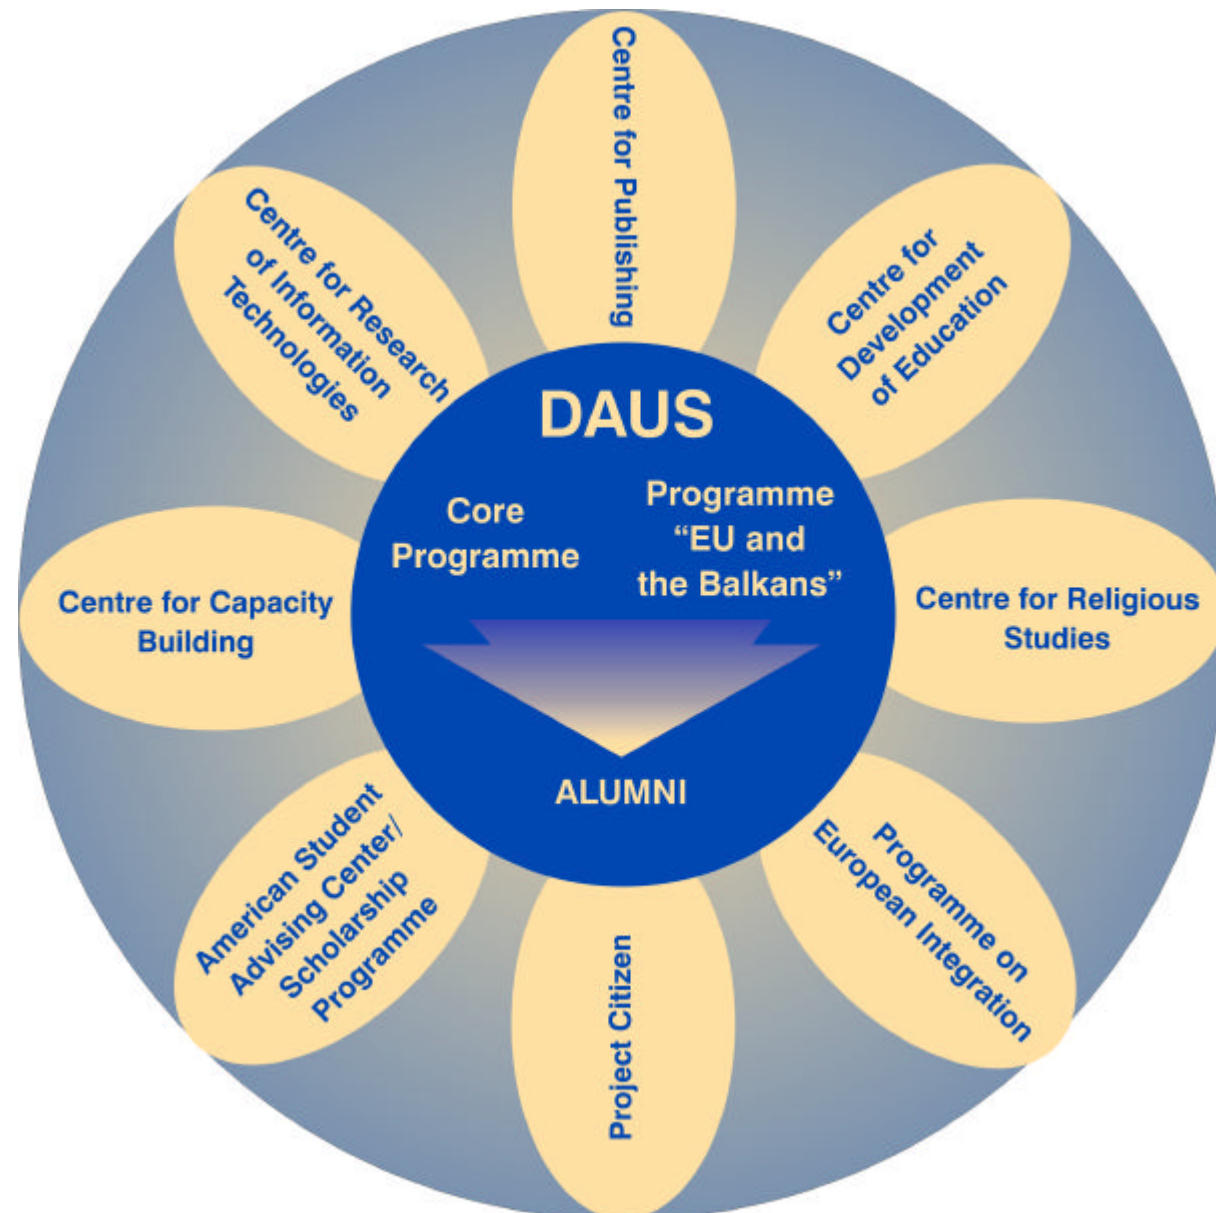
DAUS

Core Programme

Programme “EU and the Balkans”

ALUMNI

Centre for Publishing

Centre for Development of Education

Centre for Religious Studies

Programme on European Integration

Project Citizen

American Student Advising Center/ Scholarship Programme

Centre for Capacity Building

Centre for Research of Information Technologies